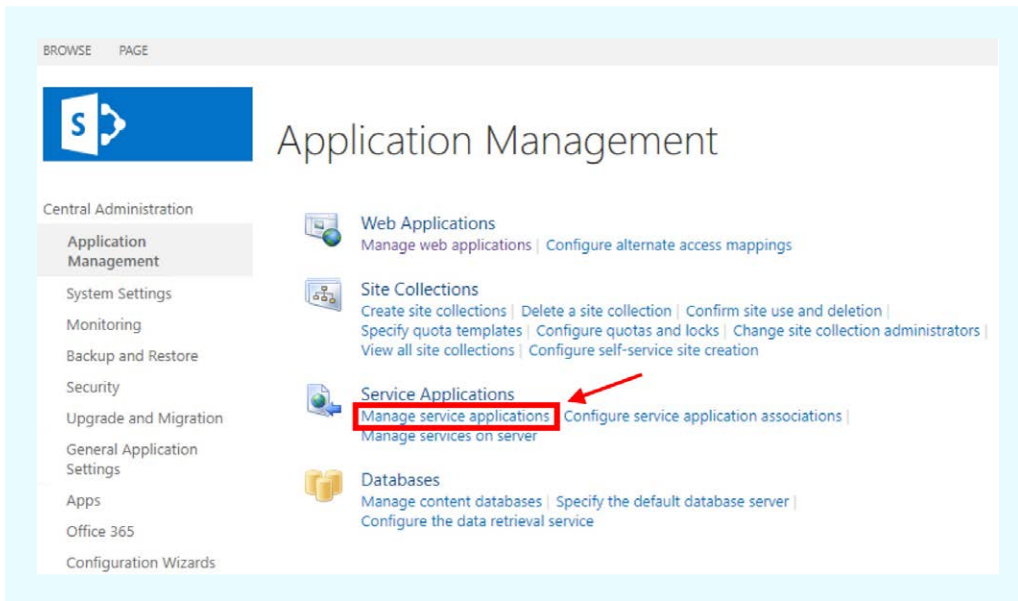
BROWSE PAGE

S

Application Management

Central Administration

Application Management

System Settings

Monitoring

Backup and Restore

Security

Upgrade and Migration

General Application Settings

Apps

Office 365

Configuration Wizards

Web Applications
Manage web applications | Configure alternate access mappings

Site Collections
Create site collections | Delete a site collection | Confirm site use and deletion | Specify quota templates | Configure quotas and locks | Change site collection administrators | View all site collections | Configure self-service site creation

Service Applications
Manage service applications | Configure service application associations | Manage services on server

Databases
Manage content databases | Specify the default database server | Configure the data retrieval service